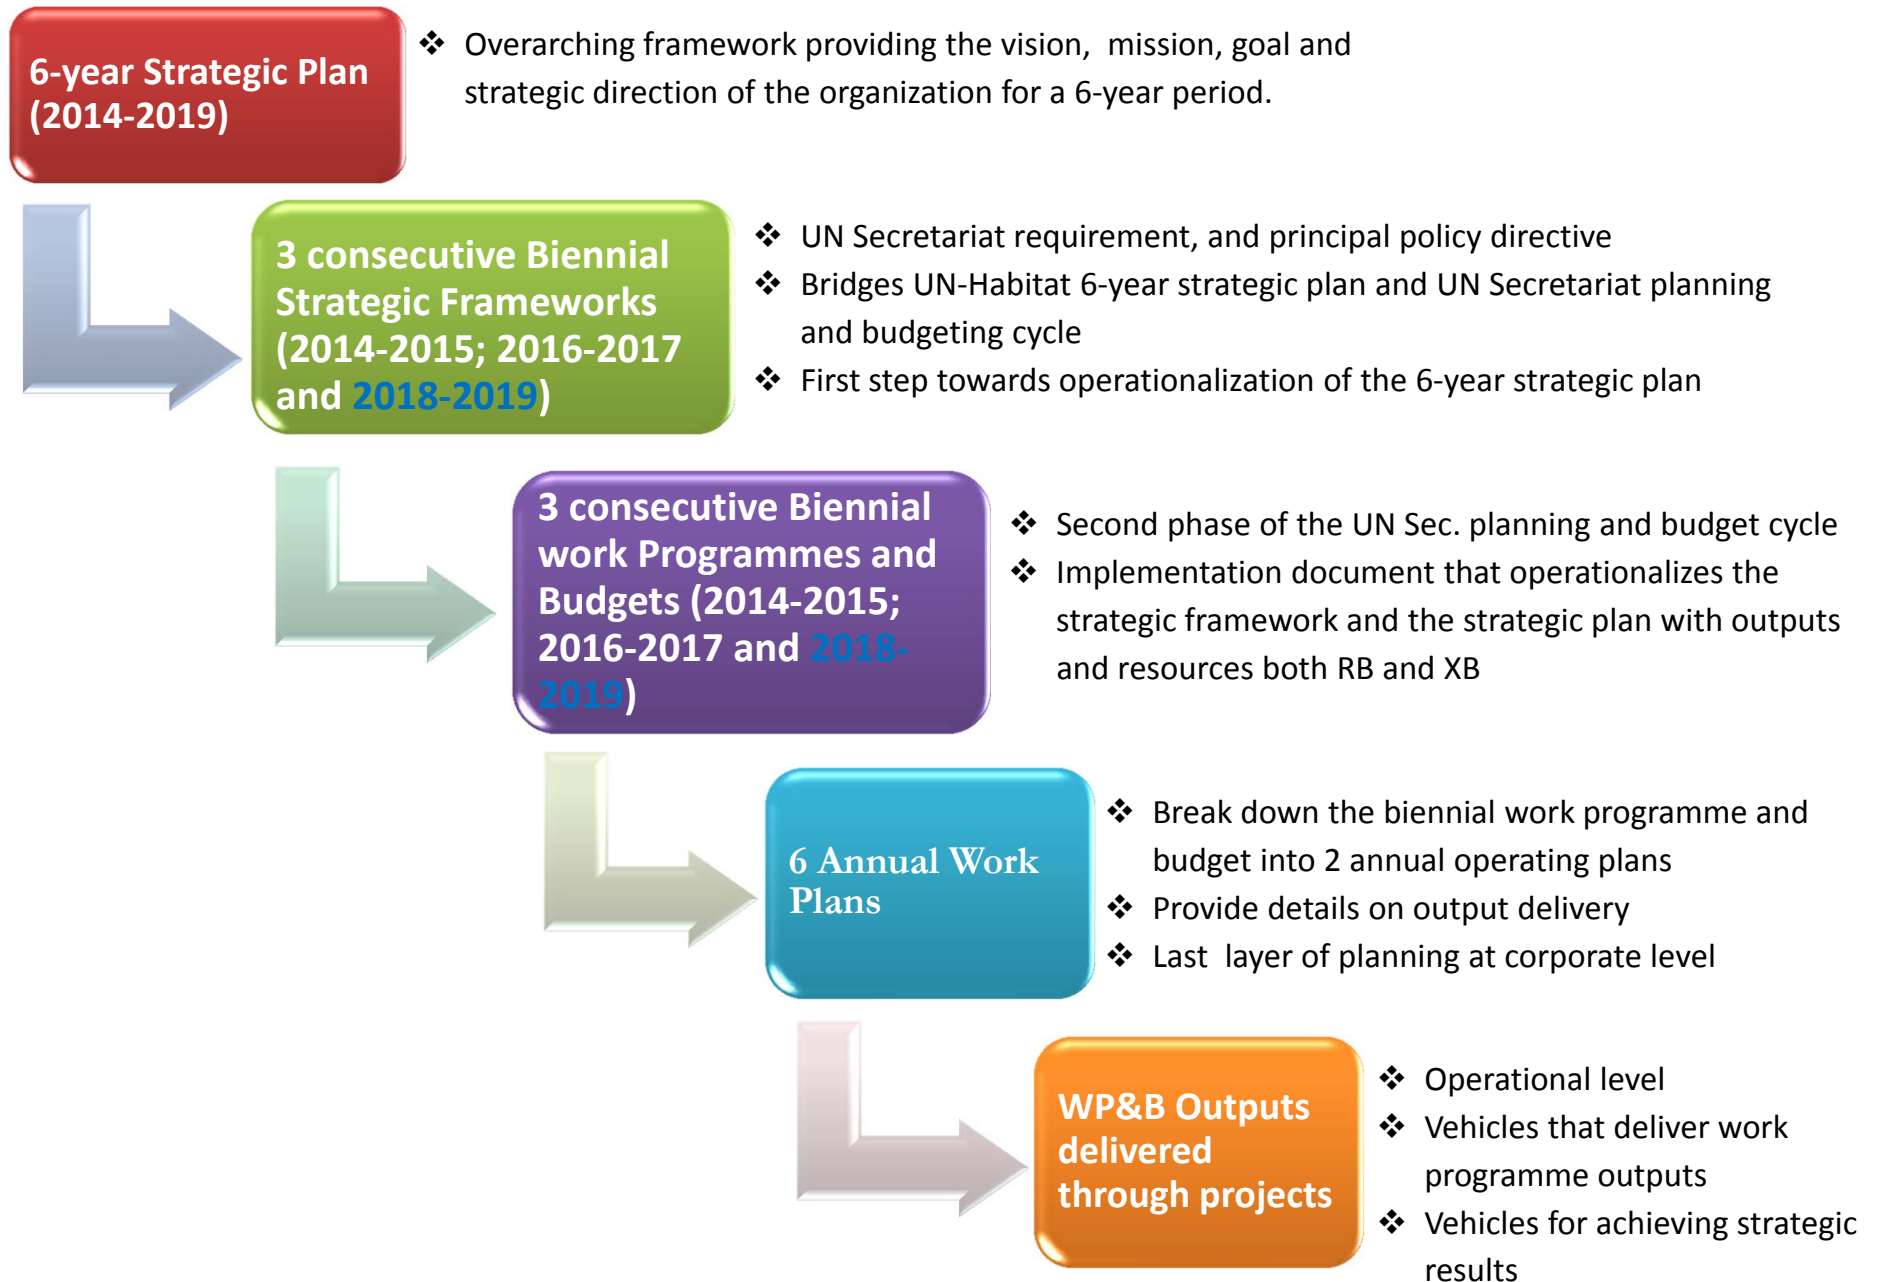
6-year Strategic Plan (2014-2019)

❖ Overarching framework providing the vision, mission, goal and strategic direction of the organization for a 6-year period.

3 consecutive Biennial Strategic Frameworks (2014-2015; 2016-2017 and 2018-2019)

❖ UN Secretariat requirement, and principal policy directive
❖ Bridges UN-Habitat 6-year strategic plan and UN Secretariat planning and budgeting cycle
❖ First step towards operationalization of the 6-year strategic plan

3 consecutive Biennial work Programmes and Budgets (2014-2015; 2016-2017 and 2018-2019)

❖ Second phase of the UN Sec. planning and budget cycle
❖ Implementation document that operationalizes the strategic framework and the strategic plan with outputs and resources both RB and XB

6 Annual Work Plans

❖ Break down the biennial work programme and budget into 2 annual operating plans
❖ Provide details on output delivery
❖ Last layer of planning at corporate level

WP&B Outputs delivered through projects

❖ Operational level
❖ Vehicles that deliver work programme outputs
❖ Vehicles for achieving strategic results